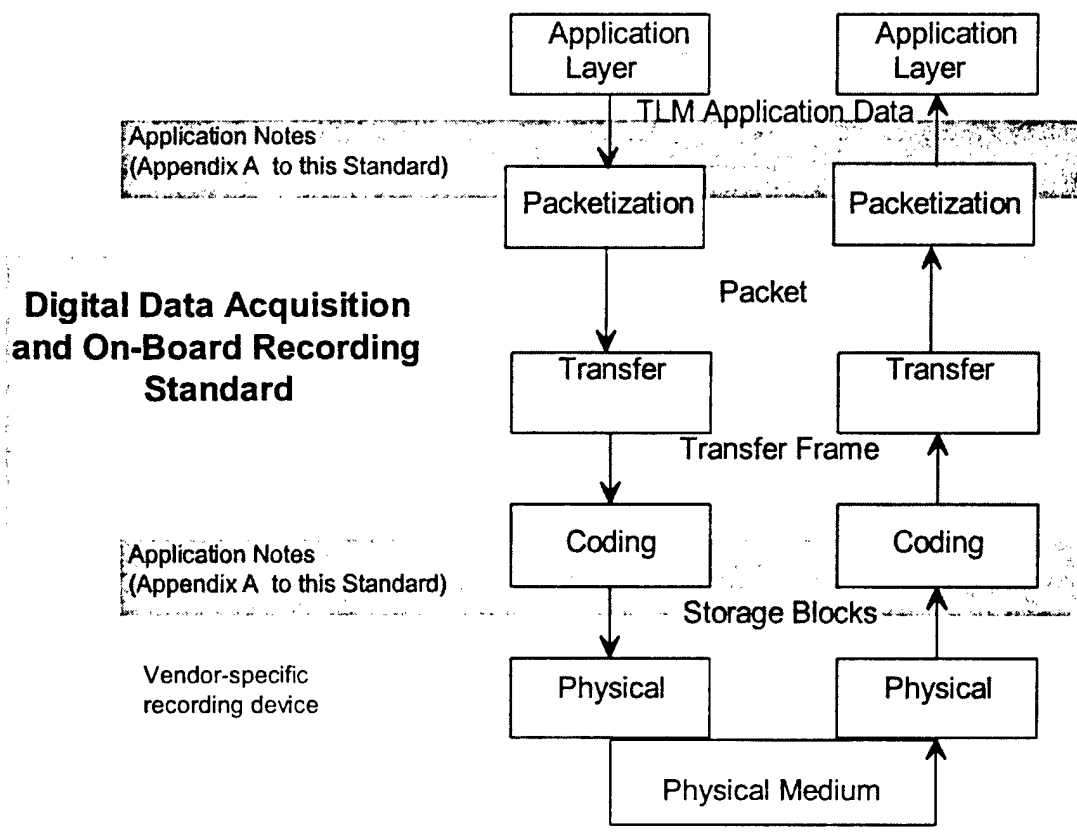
Application Layer

Application Layer

TLM Application Data

Application Notes (Appendix A to this Standard)

Packetization

Packetization

Digital Data Acquisition and On-Board Recording Standard

Packet

Transfer

Transfer

Transfer Frame

Coding

Coding

Application Notes (Appendix A to this Standard)

Storage Blocks

Vendor-specific recording device

Physical

Physical

Physical Medium